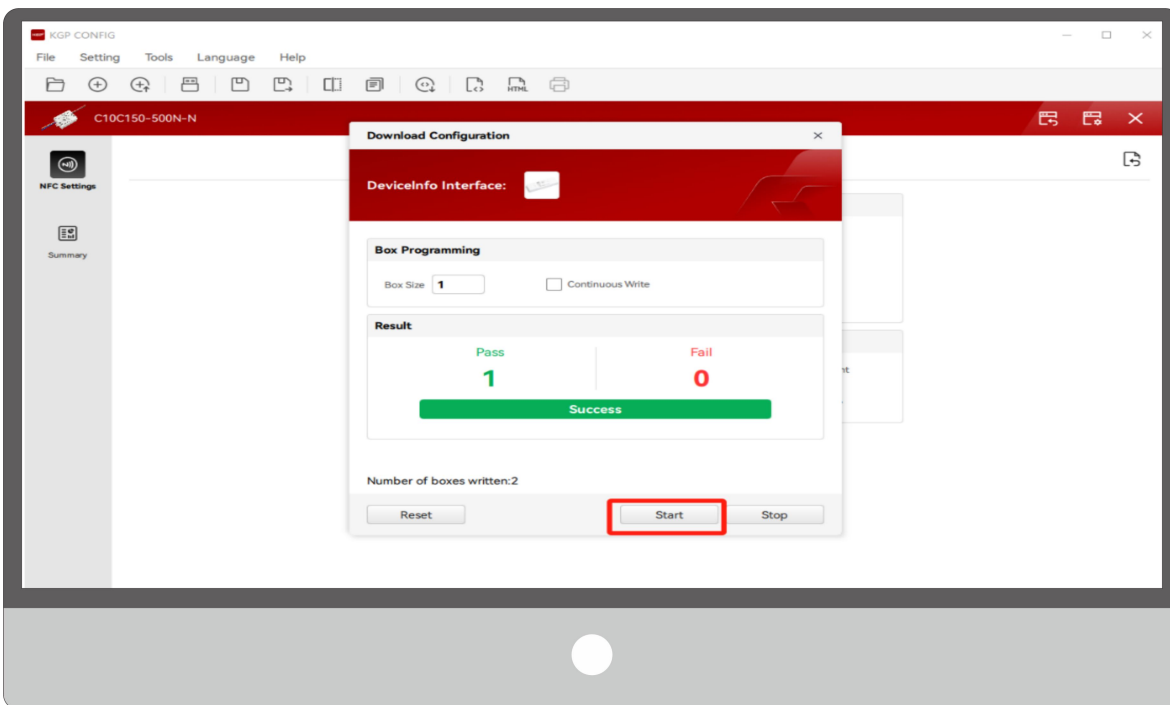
KGP CONFIG

File Setting Tools Language Help

HTML

C10C150-500N-N

NFC Settings

Summary

Download Configuration

DeviceInfo Interface:

Box Programming

Box Size 1

Continuous Write

Result

Pass

1

Fail

0

Success

Number of boxes written:2

Reset

Start

Stop

nt